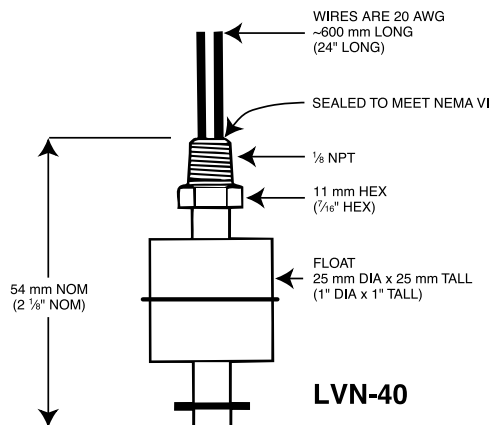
WIRES ARE 20 AWG
~600 mm LONG
(24" LONG)

SEALED TO MEET NEMA VI

$\frac{1}{8}$ NPT

11 mm HEX
($\frac{7}{16}$" HEX)

FLOAT
25 mm DIA x 25 mm TALL
(1" DIA x 1" TALL)

54 mm NOM
(2 $\frac{1}{8}$" NOM)

LVN-40